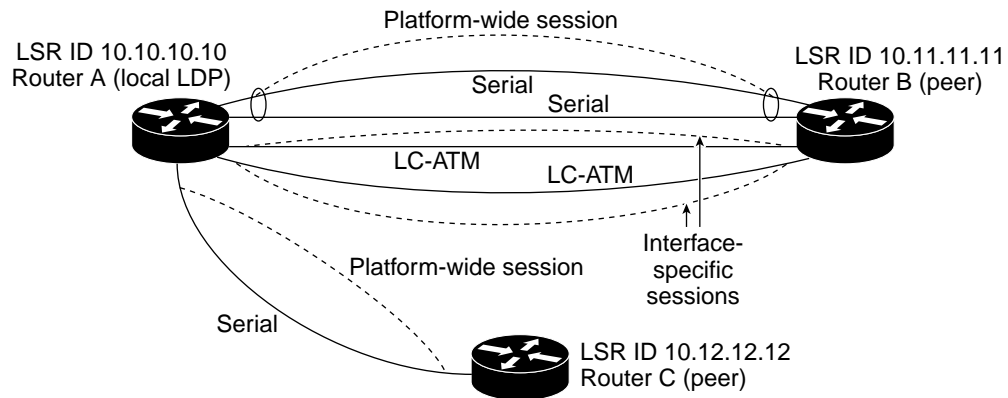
Platform-wide session

LSR ID 10.10.10.10
Router A (local LDP)

LSR ID 10.11.11.11
Router B (peer)

Serial

Serial

LC-ATM

LC-ATM

Interface-specific sessions

Platform-wide session

Serial

LSR ID 10.12.12.12
Router C (peer)